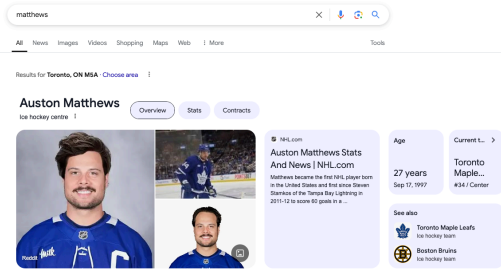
matthews

All News Images Videos Shopping Maps Web ⋮ More Tools

Results for Toronto, ON M5A · Choose area

Auston Matthews

Ice hockey centre

Overview Stats Contracts

Reddit

NHL.com

Auston Matthews Stats And News | NHL.com

Matthews became the first NHL player born in the United States and first since Steven Stamkos of the Tampa Bay Lightning in 2011-12 to score 60 goals in a ...

Age

27 years

Sep 17, 1997

Current t...

Toronto Maple...

#34 / Center

See also

Toronto Maple Leafs

Ice hockey team

Boston Bruins

Ice hockey team